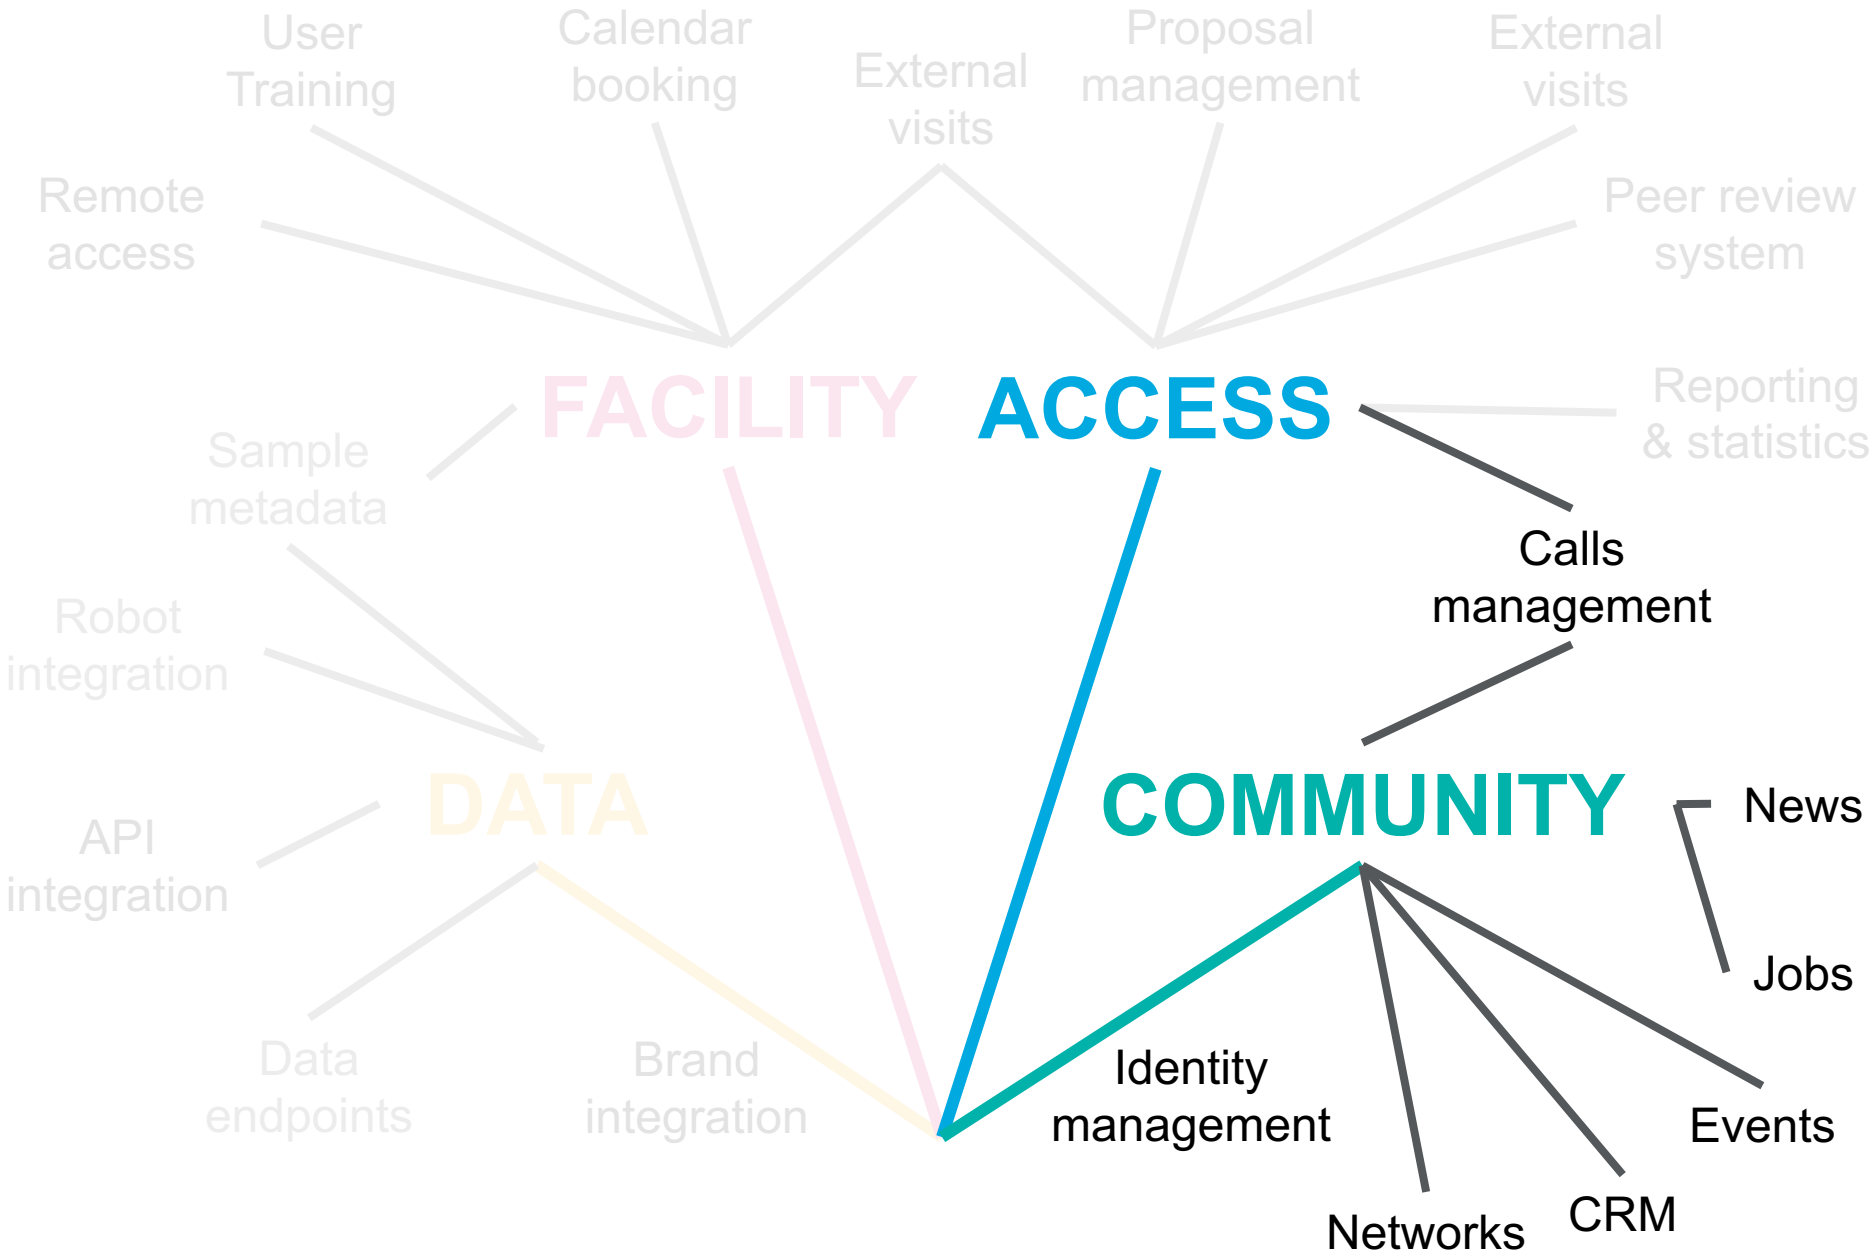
User Training

Calendar booking

External visits

Proposal management

External visits

Remote access

Peer review system

FACILITY

ACCESS

Reporting & statistics

Sample metadata

Calls management

Robot integration

DATA

COMMUNITY

News

API integration

Jobs

Data endpoints

Brand integration

Identity management

Events

Networks

CRM